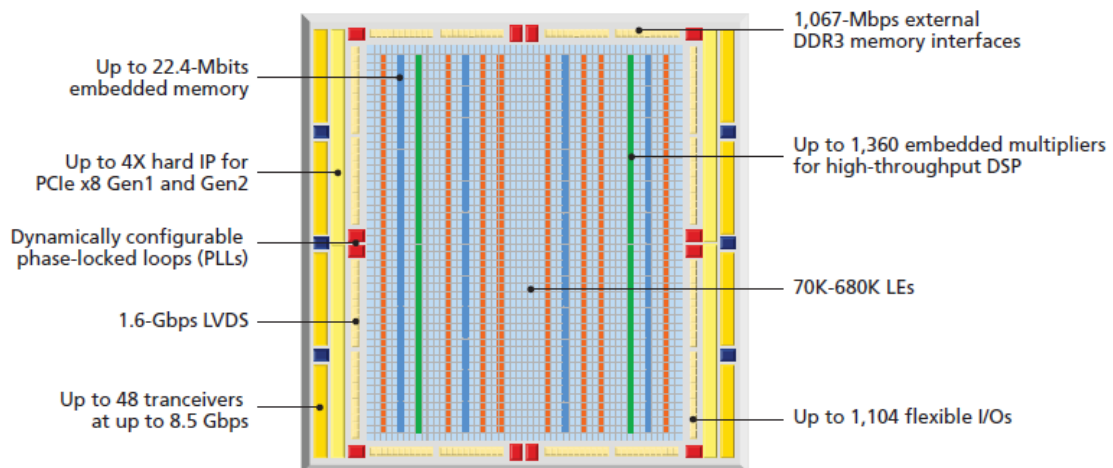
Up to 22.4-Mbits embedded memory

Up to 4X hard IP for PCIe x8 Gen1 and Gen2

Dynamically configurable phase-locked loops (PLLs)

1.6-Gbps LVDS

Up to 48 tranceivers at up to 8.5 Gbps

1,067-Mbps external DDR3 memory interfaces

Up to 1,360 embedded multipliers for high-throughput DSP

70K-680K LEs

Up to 1,104 flexible I/Os